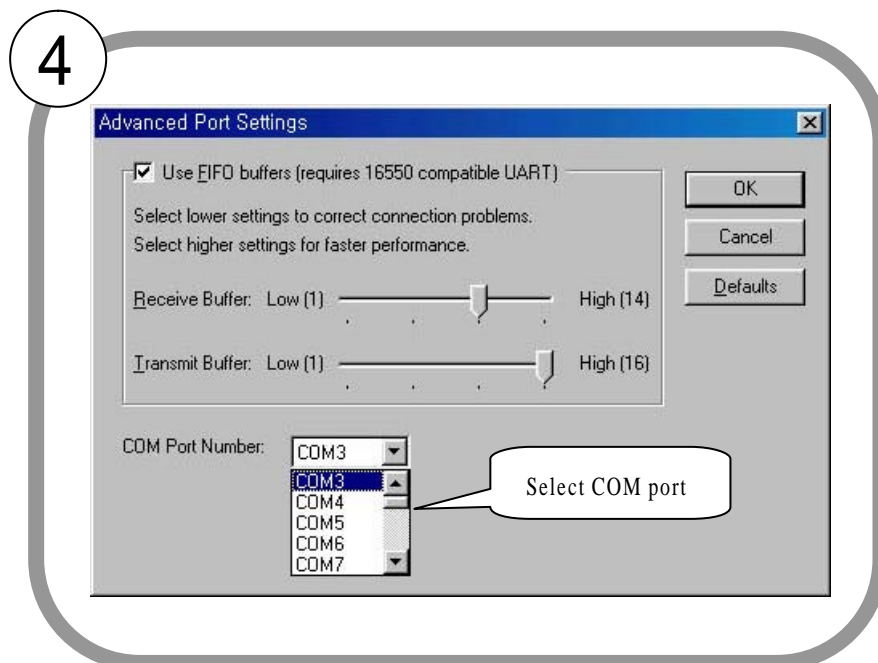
4

Advanced Port Settings

Use FIFO buffers (requires 16550 compatible UART)

Select lower settings to correct connection problems.
Select higher settings for faster performance.

Receive Buffer: Low (1) High (14)

Transmit Buffer: Low (1) High (16)

OK

Cancel

Defaults

COM Port Number: COM3

COM3
COM4
COM5
COM6
COM7

Select COM port